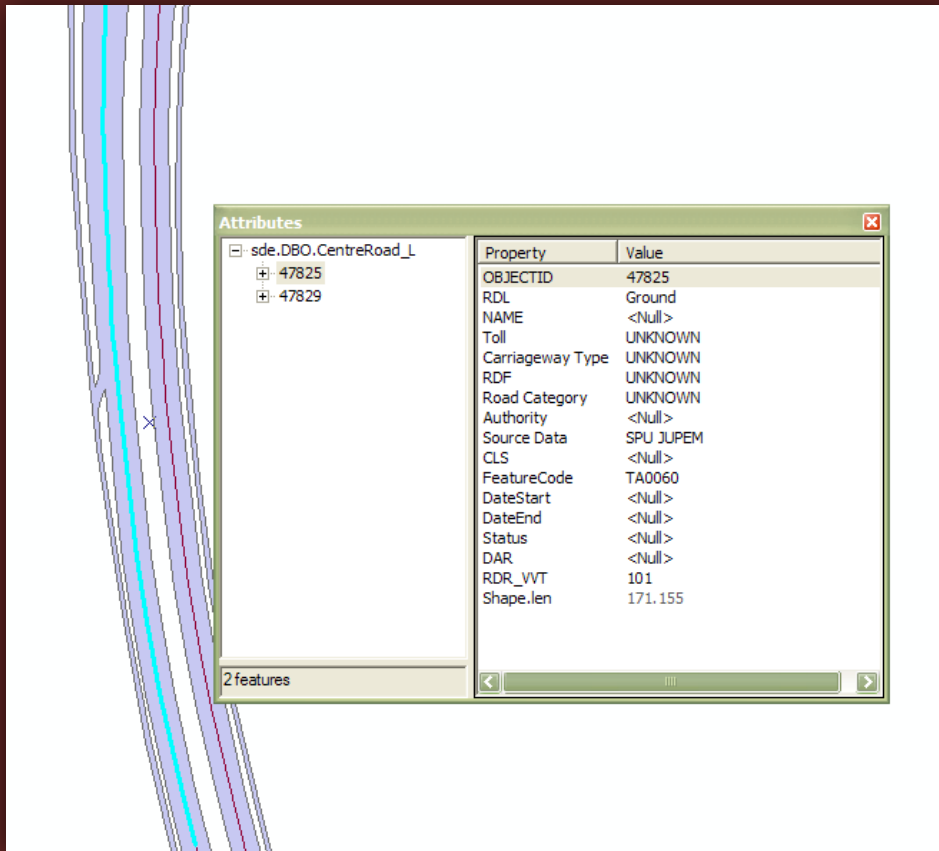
Attributes

sde.DBO.CentreRoad_L
47825
47829

2 features

| Property | Value |
|---|---|
| OBJECTID | 47825 |
| RDL | Ground |
| NAME | <Null> |
| Toll | UNKNOWN |
| Carriageway Type | UNKNOWN |
| RDF | UNKNOWN |
| Road Category | UNKNOWN |
| Authority | <Null> |
| Source Data | SPU JUPEM |
| CLS | <Null> |
| FeatureCode | TA0060 |
| DateStart | <Null> |
| DateEnd | <Null> |
| Status | <Null> |
| DAR | <Null> |
| RDR_VVT | 101 |
| Shape.len | 171.155 |